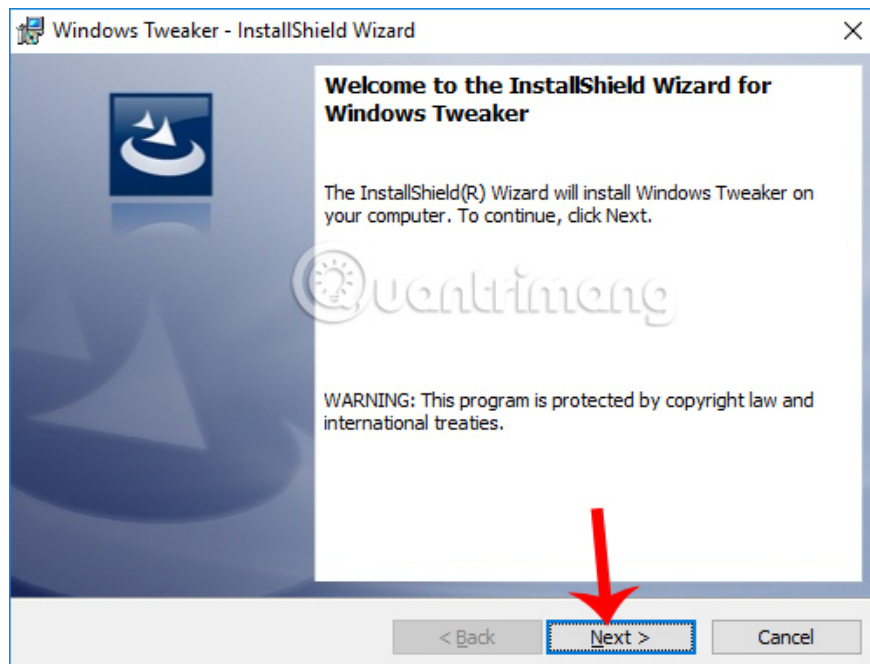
Windows Tweaker - InstallShield Wizard

Welcome to the InstallShield Wizard for Windows Tweaker

The InstallShield(R) Wizard will install Windows Tweaker on your computer. To continue, click Next.

Quantrimang

WARNING: This program is protected by copyright law and international treaties.

< Back
Next >
Cancel